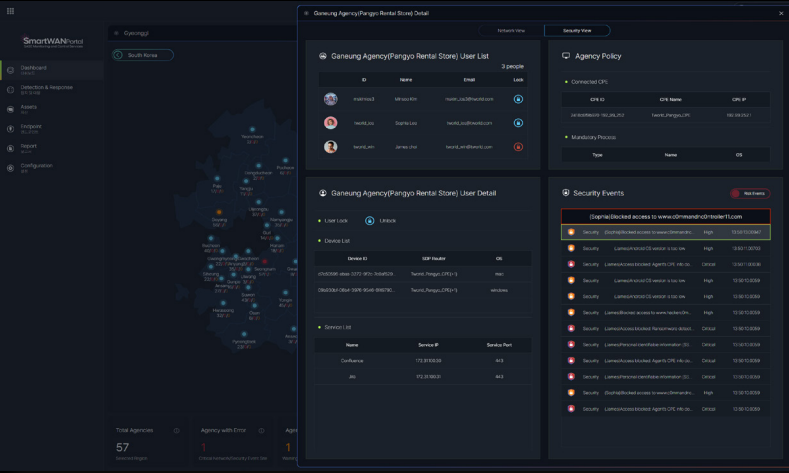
SmartWANPortal

Dashboard

Detection & Response

Assets

Endpoint

Report

Configuration

Gyeonggi

South Korea

Total Agencies
57

Agency with Error
1

Agen
1

Ganeung Agency(Pangyo Rental Store) Detail

Network View

Security View

Ganeung Agency(Pangyo Rental Store) User List

3 people

| ID | Name | Email | Lock |
|---|---|---|---|
| minimise2 | Minsoo Kim | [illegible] | |
| twcrit_soo | Sophia Lee | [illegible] | |
| twcrit_ann | James choi | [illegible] | |

Agency Policy

Connected CPE

| CPE ID | CPE Name | CPE IP |
|---|---|---|
| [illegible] | Twonid_Pangyo_CPE | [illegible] |

Mandatory Process

| Type | Name | OS |
|---|---|---|

Ganeung Agency(Pangyo Rental Store) User Detail

User Lock

Unlock

Device List

| Device ID | SDP Router | OS |
|---|---|---|
| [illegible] | Twonid_Pangyo_CPE-1 | mac |
| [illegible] | Twonid_Pangyo_CPE-1 | windows |

Service List

| Name | Service IP | Service Port |
|---|---|---|
| Confluence | 172.31.100.31 | 443 |
| Jira | 172.31.100.31 | 443 |

Security Events

Risk Events

[Sophia]blocked access to www.c0mmandnc0ntroller11.com

| | | | | |
|---|---|---|---|---|
| Security | [Sophia]blocked access to www.c0mmandnc... | High | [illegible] |
| Security | [James]Access blocked-OS version is too low | High | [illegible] |
| Security | [James]Access blocked-OS version is too low | Critical | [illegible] |
| Security | [James]Access blocked-OS version is too low | High | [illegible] |
| Security | [James]Access blocked-Agents CPE info co... | High | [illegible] |
| Security | [James]Access blocked-Ransomware detect... | Critical | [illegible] |
| Security | [James]Personal identification information (S... | Critical | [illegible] |
| Security | [James]Access blocked-Agents CPE info co... | Critical | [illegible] |
| Security | [James]Personal identification information (S... | High | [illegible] |
| Security | [James]Access blocked-OS version is too low | High | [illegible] |
| Security | [Sophia]blocked access to www.c0mmandnc... | High | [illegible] |
| Security | [James]Access blocked-Agents CPE info co... | High | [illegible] |